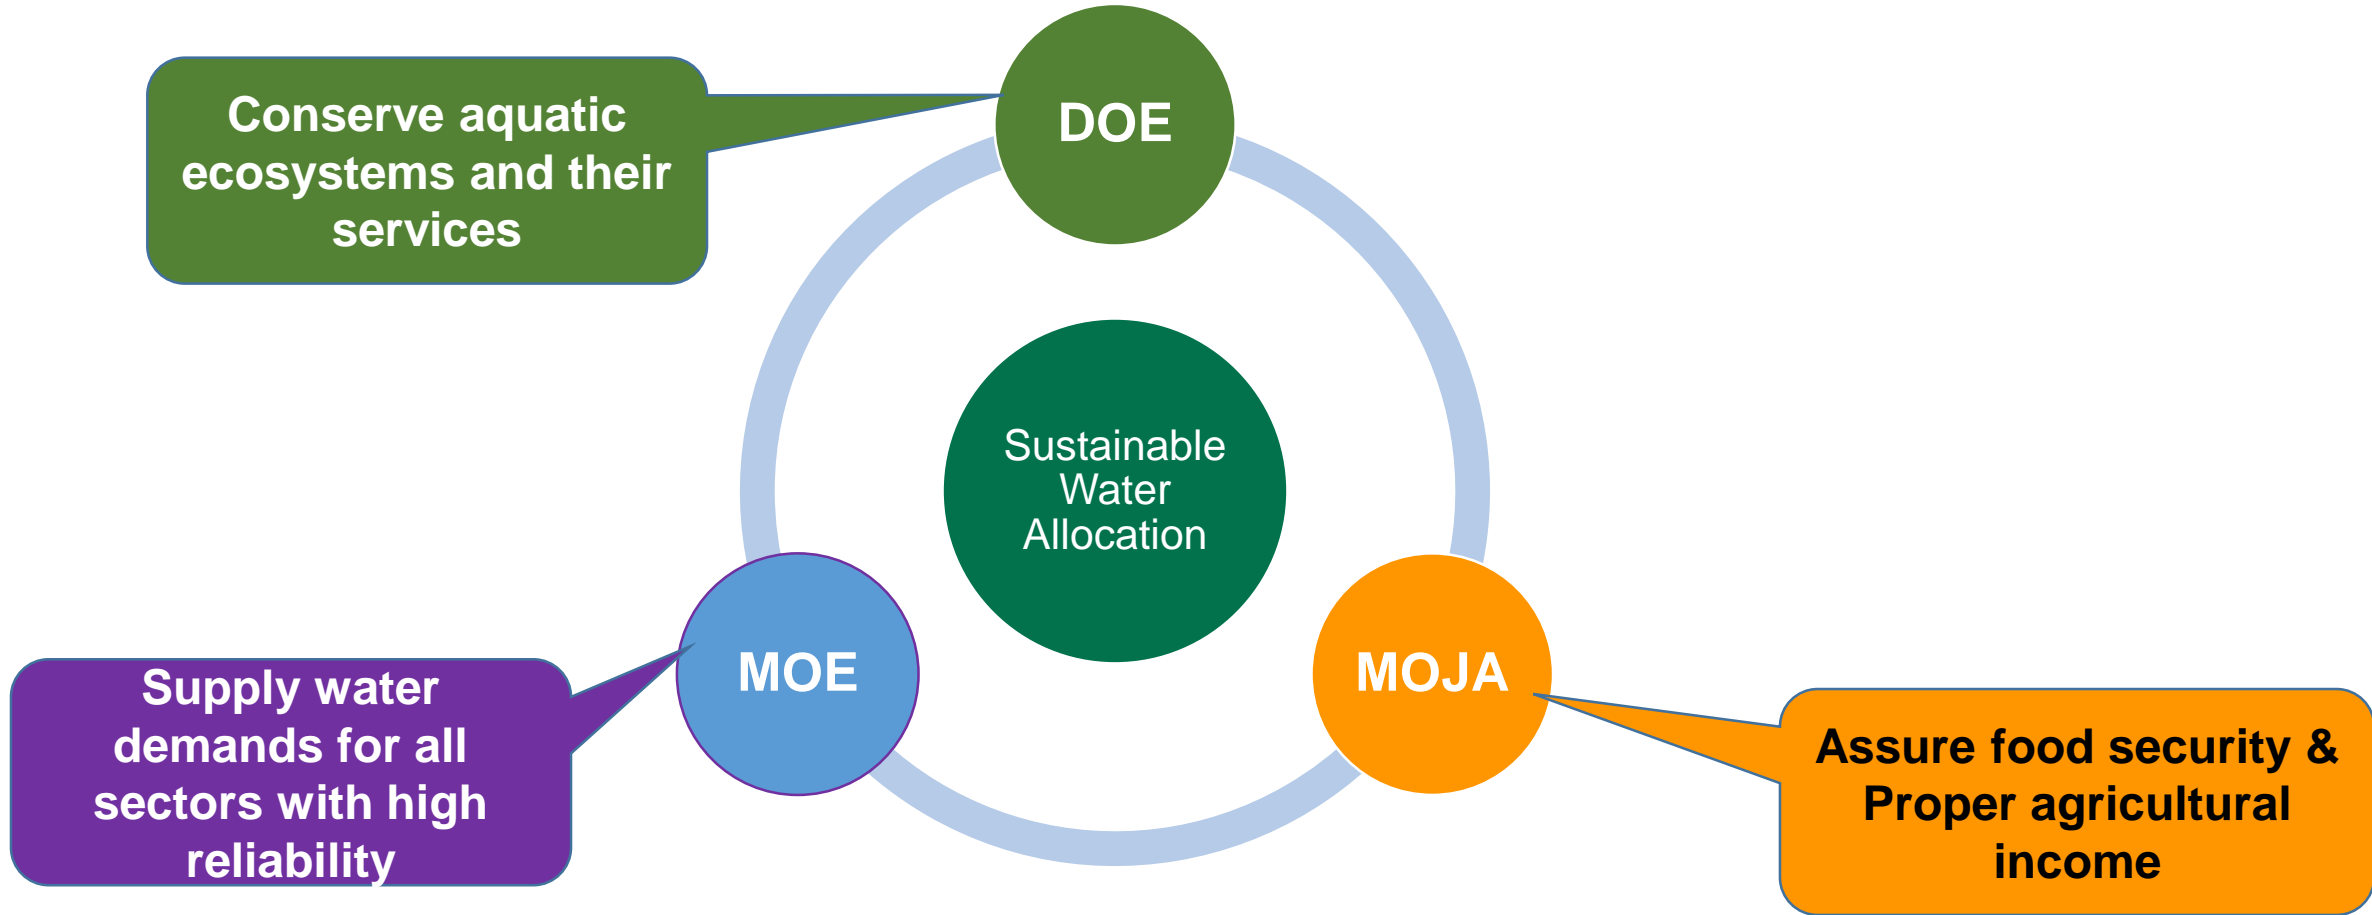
Conserve aquatic ecosystems and their services

DOE

Sustainable Water Allocation

Supply water demands for all sectors with high reliability

MOE

MOJA

Assure food security & Proper agricultural income